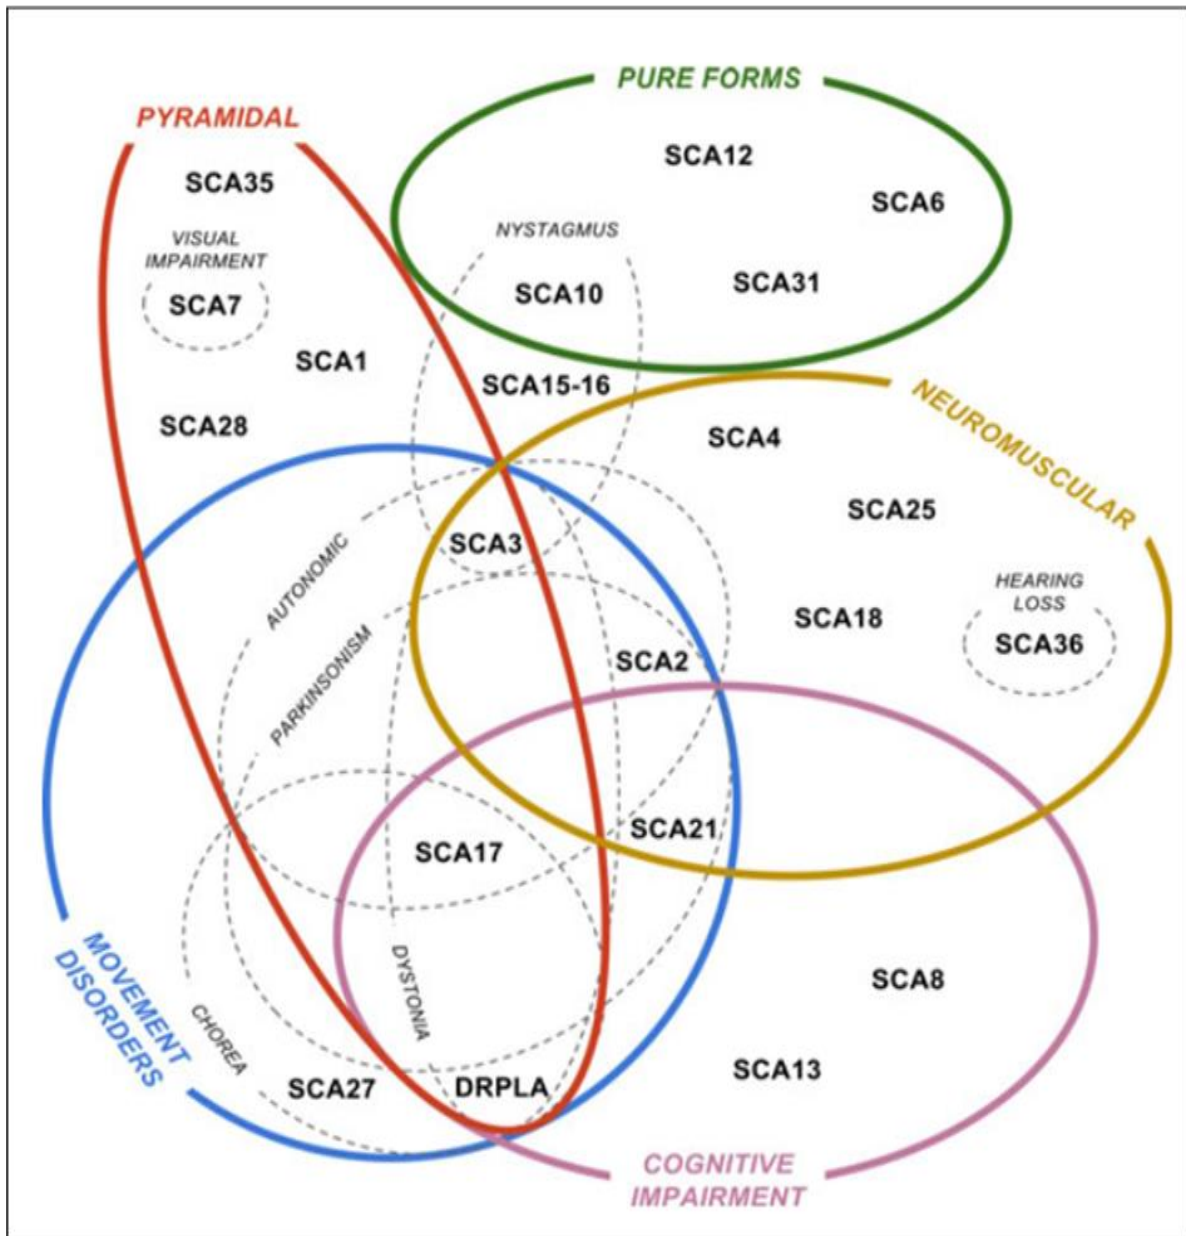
PURE FORMS

PYRAMIDAL

SCA12

SCA6

SCA35

VISUAL IMPAIRMENT

SCA7

NYSTAGMUS

SCA10

SCA31

SCA1

SCA15-16

NEUROMUSCULAR

SCA28

SCA4

SCA25

AUTONOMIC

SCA3

HEARING LOSS

SCA36

PARKINSONISM

SCA18

SCA2

SCA21

SCA17

MOVEMENT DISORDERS

DYSTONIA

SCA8

CHOREA

SCA27

DRPLA

SCA13

COGNITIVE IMPAIRMENT